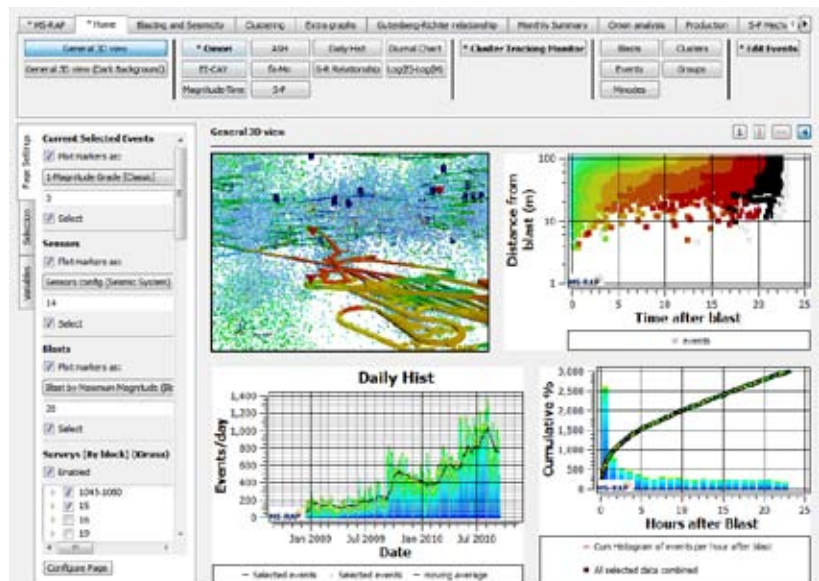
* MS-RAP | * Home | Blasting and Seismicity | Clustering | Excavgraphs | Gutenberg-Richter relationship | Monthly Summary | Omori analysis | Production | S-P Mech

General 3D view
General 3D view (Dark Background)
* Omori
ASH
Daily Hist
Diurnal Chart
ES-EAY
Es-Mo
E-R Relationship
Log(ES)-Log(Ep)
Magnitude-Time
S-P
* Cluster Tracking Monitor
Blasts
Clusters
Events
Groups
Minutes
* Edit Events

Page Settings
Selection
Variables

Current Selected Events
Plot markers as:
1-Magnitude Grade (Classic)
3
Select
Sensors
Plot markers as:
Sensors config (Seismic System)
14
Select
Blasts
Plot markers as:
Blast by Maximum Magnitude (Bl
20
Select
Surveys [By block] (Xtrass)
Enabled
1045-1080
15
16
19
Configure Page

General 3D view

Distance from blast (m)
100
10
1
MS-RAP
0 5 10 15 20 25
Time after blast
events

Daily Hist
Events/day
1,400
1,200
1,000
800
600
400
200
0
MS-RAP
Jan 2009 Jul 2009 Jan 2010 Jul 2010
Date
Selected events · Selected events · moving average

Cumulative %
3,000
2,500
2,000
1,500
1,000
500
0
MS-RAP
0 5 10 15 20
Hours after Blast
Cum Histogram of events per hour after blast
All selected data combined